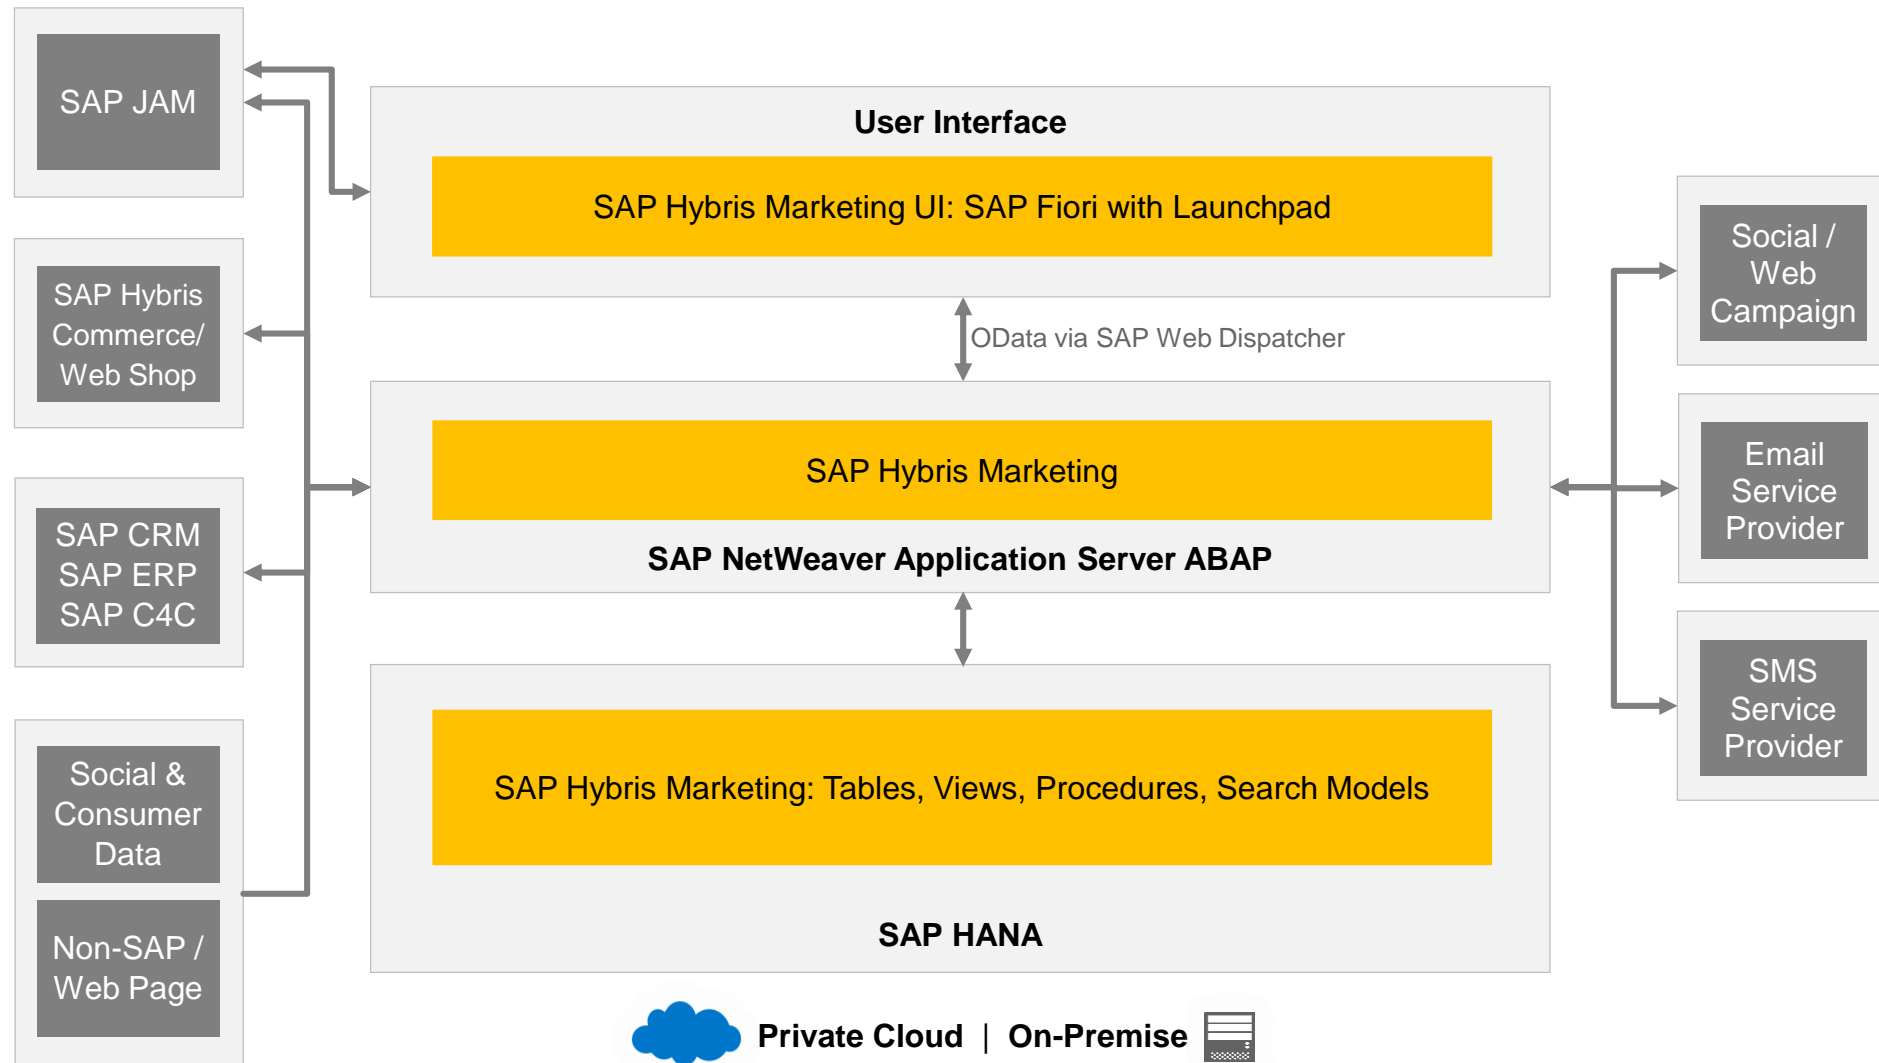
SAP JAM

SAP Hybris Commerce/ Web Shop

SAP CRM
SAP ERP
SAP C4C

Social & Consumer Data

Non-SAP / Web Page

User Interface

SAP Hybris Marketing UI: SAP Fiori with Launchpad

OData via SAP Web Dispatcher

SAP Hybris Marketing

SAP NetWeaver Application Server ABAP

SAP Hybris Marketing: Tables, Views, Procedures, Search Models

SAP HANA

Private Cloud | On-Premise

Social / Web Campaign

Email Service Provider

SMS Service Provider